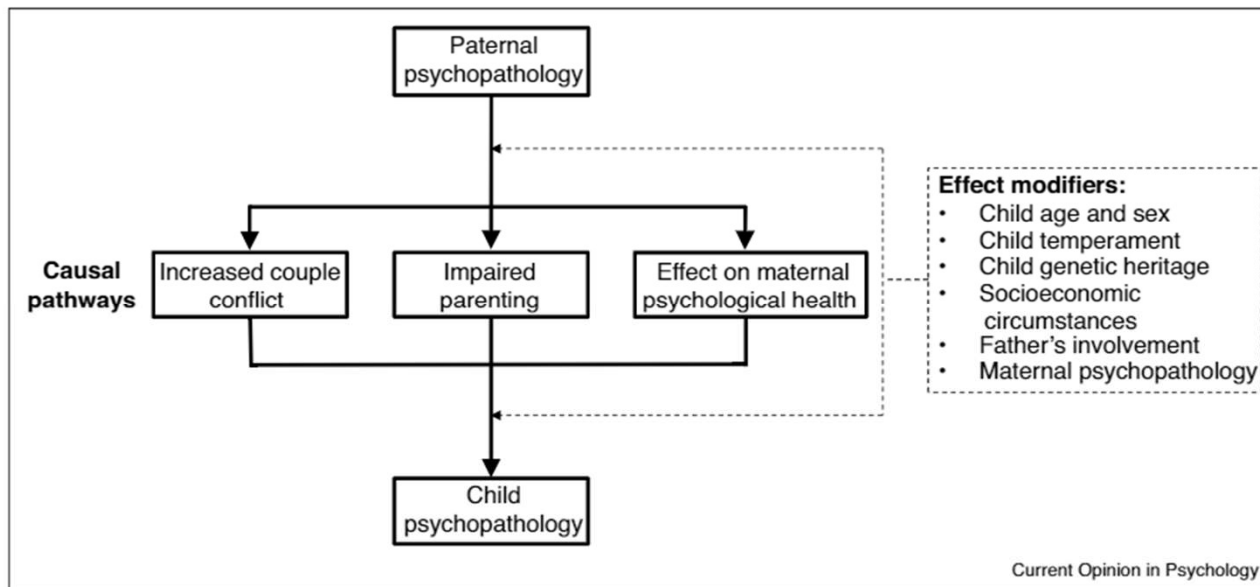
Paternal psychopathology

Causal pathways

Increased couple conflict

Impaired parenting

Effect on maternal psychological health

Effect modifiers:
• Child age and sex
• Child temperament
• Child genetic heritage
• Socioeconomic circumstances
• Father's involvement
• Maternal psychopathology

Child psychopathology

Current Opinion in Psychology